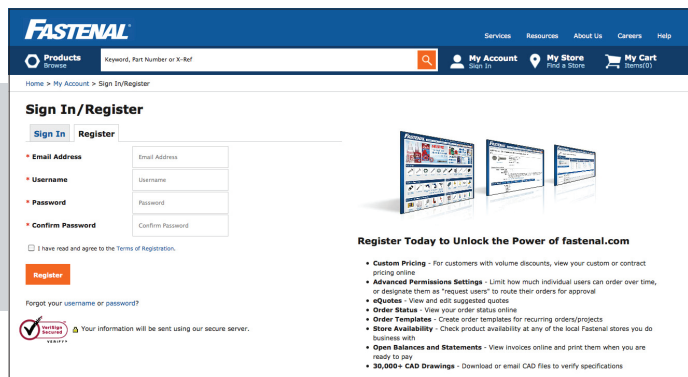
FASTENAL

Services Resources About Us Careers Help

Products Browse

Keyword, Part Number or X-Ref

My Account Sign In

My Store Find a Store

My Cart Items(0)

Home > My Account > Sign In/Register

Sign In/Register

Sign In | Register

* Email Address | Email Address

* Username | Username

* Password | Password

* Confirm Password | Confirm Password

I have read and agree to the Terms of Registration.

Register

Forgot your username or password?

VeriSign Secured VERIFY

Your information will be sent using our secure server.

Register Today to Unlock the Power of fastenal.com

- Custom Pricing - For customers with volume discounts, view your custom or contract pricing online
- Advanced Permissions Settings - Limit how much individual users can order over time, or designate them as "request users" to route their orders for approval
- eQuotes - View and edit suggested quotes
- Order Status - View your order status online
- Order Templates - Create order templates for recurring orders/projects
- Store Availability - Check product availability at any of the local Fastenal stores you do business with
- Open Balances and Statements - View invoices online and print them when you are ready to pay
- 30,000+ CAD Drawings - Download or email CAD files to verify specifications